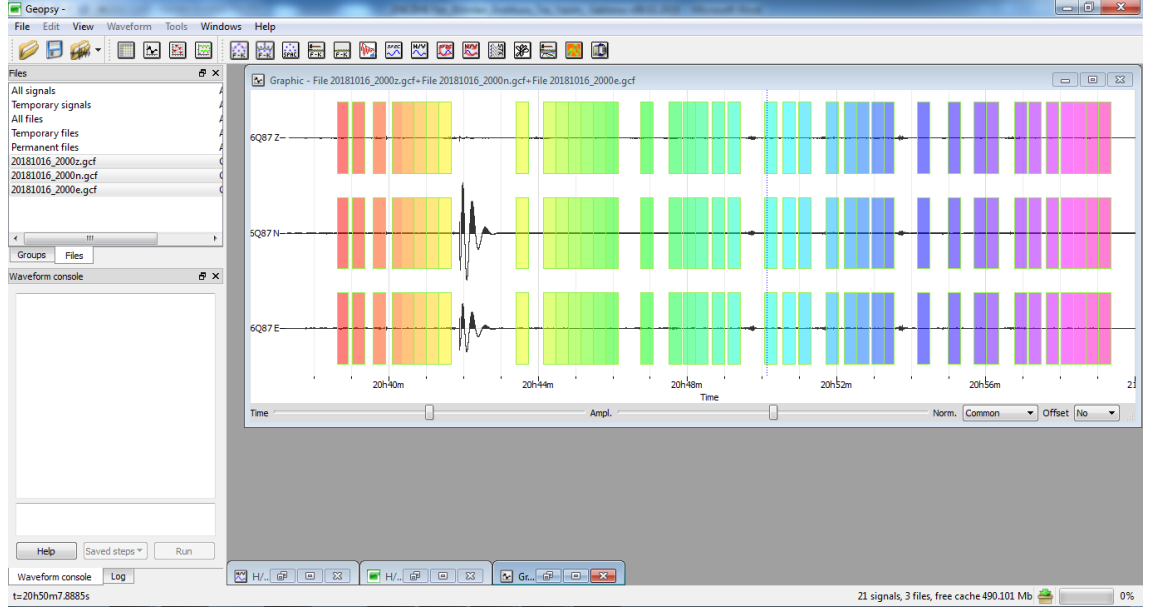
Geopsy -
File Edit View Waveform Tools Windows Help
Files
All signals
Temporary signals
All files
Temporary files
Permanent files
20181016_2000z.gcf
20181016_2000n.gcf
20181016_2000e.gcf
Groups Files
Waveform console
Help Saved steps Run
Waveform console Log
Graphic - File 20181016_2000z.gcf+File 20181016_2000n.gcf+File 20181016_2000e.gcf
6Q87 Z
6Q87 N
6Q87 E
20h40m
20h44m
20h48m
20h52m
20h56m
Time
Time
Ampl.
Norm. Common
Offset No
H/..
H/..
Gr..
t=20h50m7.8885s
21 signals, 3 files, free cache 490.101 Mb
0%